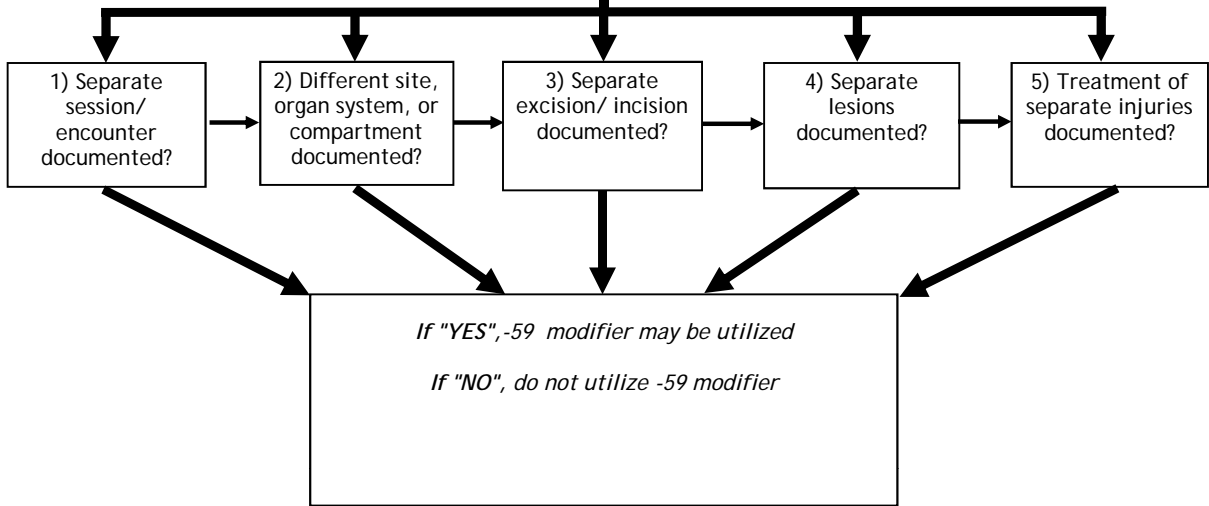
1) Separate session/ encounter documented?

2) Different site, organ system, or compartment documented?

3) Separate excision/ incision documented?

4) Separate lesions documented?

5) Treatment of separate injuries documented?

*If "YES",-59 modifier may be utilized*

*If "NO", do not utilize -59 modifier*